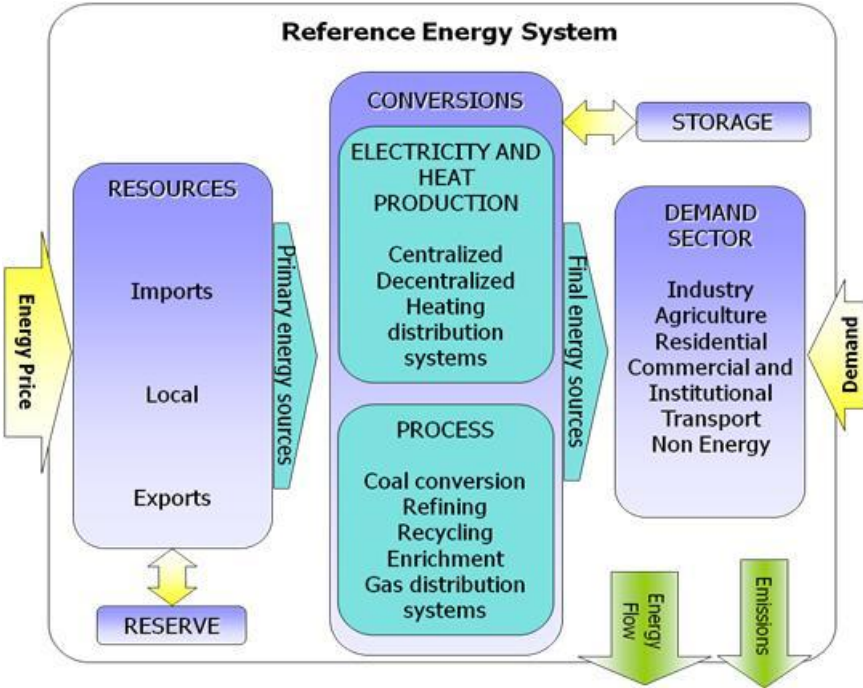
Reference Energy System

Energy Price

RESOURCES

Imports

Local

Exports

RESERVE

Primary energy sources

CONVERSIONS

ELECTRICITY AND HEAT PRODUCTION

Centralized
Decentralized
Heating distribution systems

PROCESS

Coal conversion
Refining
Recycling
Enrichment
Gas distribution systems

STORAGE

Final energy sources

DEMAND SECTOR

Industry
Agriculture
Residential
Commercial and Institutional
Transport
Non Energy

Demand

Energy Flow

Emissions